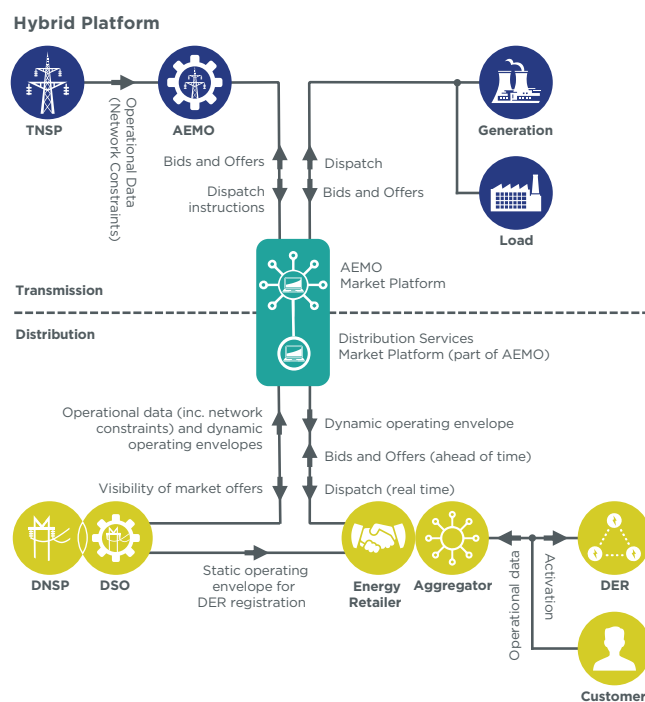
Hybrid Platform

TNSP

Operational Data (Network Constraints)

AEMO

Generation

Load

Bids and Offers

Dispatch instructions

Dispatch

Bids and Offers

AEMO Market Platform

Transmission

Distribution

Distribution Services Market Platform (part of AEMO)

Operational data (inc. network constraints) and dynamic operating envelopes

Visibility of market offers

Dynamic operating envelope

Bids and Offers (ahead of time)

Dispatch (real time)

DNSP

DSO

Static operating envelope for DER registration

Energy Retailer

Aggregator

Operational data

Activation

DER

Customer